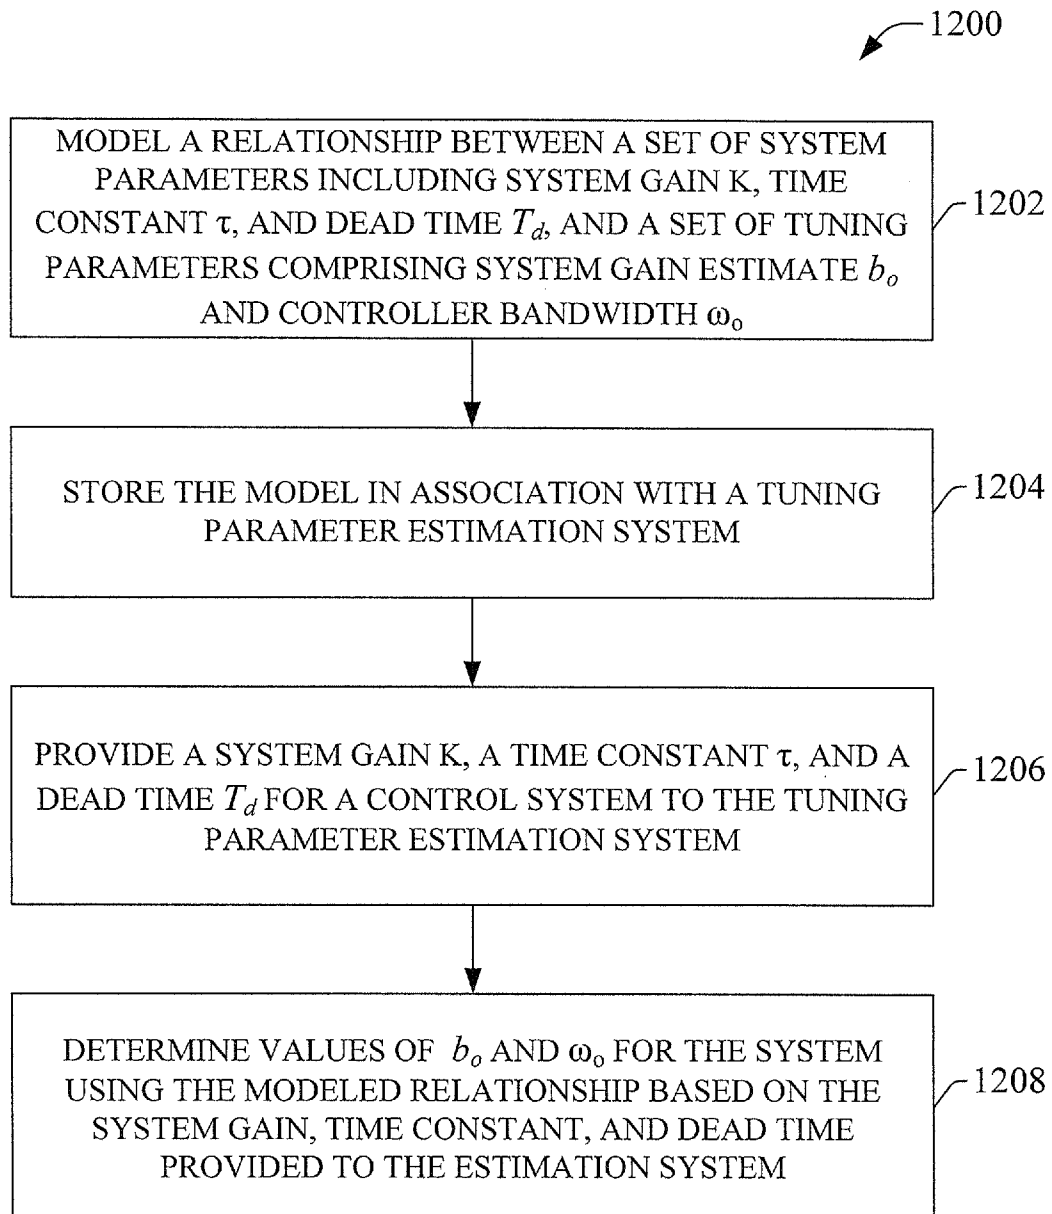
1200

MODEL A RELATIONSHIP BETWEEN A SET OF SYSTEM PARAMETERS INCLUDING SYSTEM GAIN K, TIME CONSTANT $\tau$, AND DEAD TIME $T_d$, AND A SET OF TUNING PARAMETERS COMPRISING SYSTEM GAIN ESTIMATE $b_o$ AND CONTROLLER BANDWIDTH $\omega_o$

1202

STORE THE MODEL IN ASSOCIATION WITH A TUNING PARAMETER ESTIMATION SYSTEM

1204

PROVIDE A SYSTEM GAIN K, A TIME CONSTANT $\tau$, AND A DEAD TIME $T_d$ FOR A CONTROL SYSTEM TO THE TUNING PARAMETER ESTIMATION SYSTEM

1206

DETERMINE VALUES OF $b_o$ AND $\omega_o$ FOR THE SYSTEM USING THE MODELED RELATIONSHIP BASED ON THE SYSTEM GAIN, TIME CONSTANT, AND DEAD TIME PROVIDED TO THE ESTIMATION SYSTEM

1208